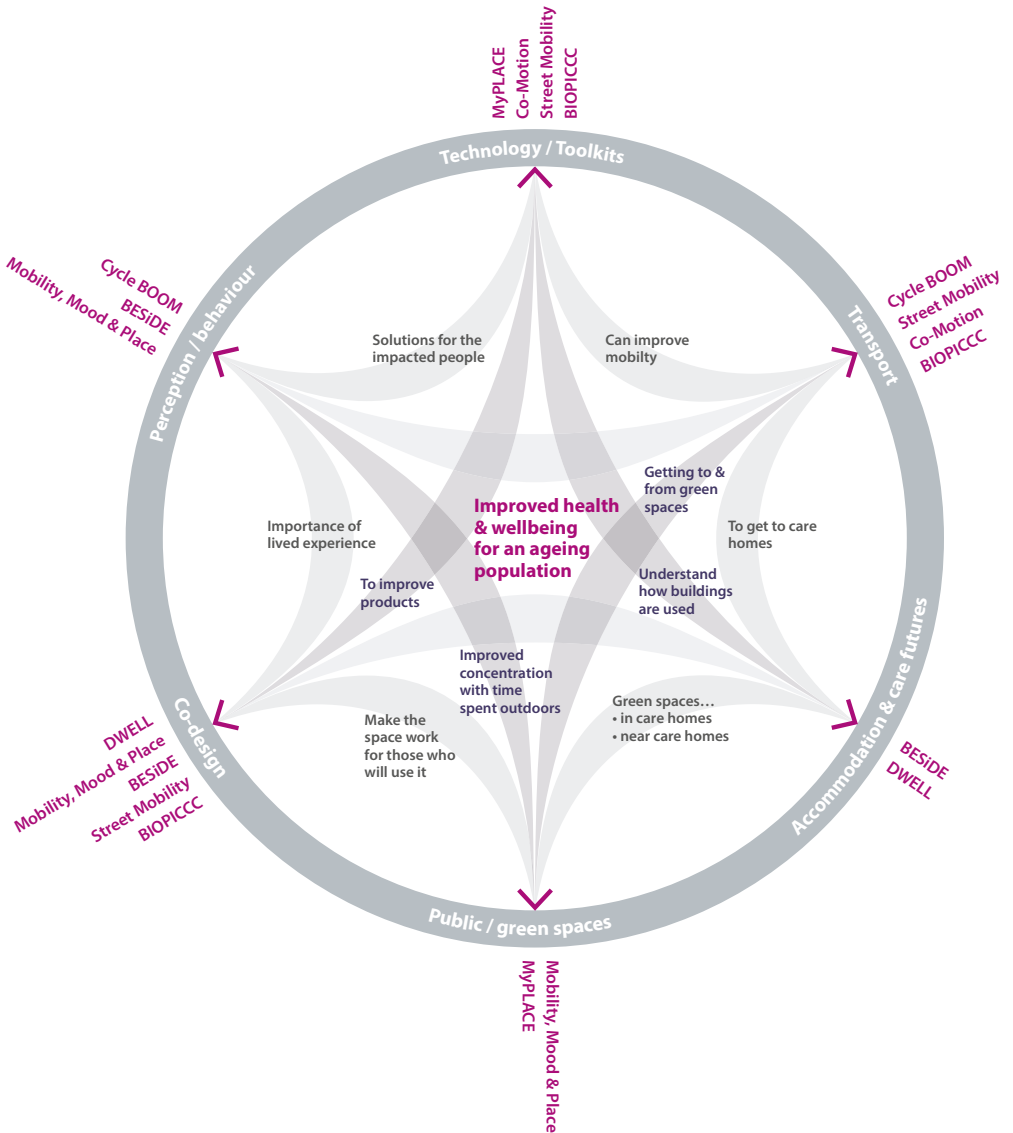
MyPLACE
Co-Motion
Street Mobility
BIOPICCC

Technology / Toolkits

Cycle BOOM
BESiDE
Mobility, Mood & Place

Perception / behaviour

Cycle BOOM
Street Mobility
Co-Motion
BIOPICCC

Transport

Solutions for the impacted people

Can improve mobilty

Getting to & from green spaces

Improved health & wellbeing for an ageing population

Importance of lived experience

To get to care homes

To improve products

Understand how buildings are used

Improved concentration with time spent outdoors

Green spaces…
• in care homes
• near care homes

Make the space work for those who will use it

Accommodation & care futures

BESiDE
DWELL

Co-design

DWELL
Mobility, Mood & Place
BESiDE
Street Mobility
BIOPICCC

Public / green spaces

Mobility, Mood & Place
MyPLACE